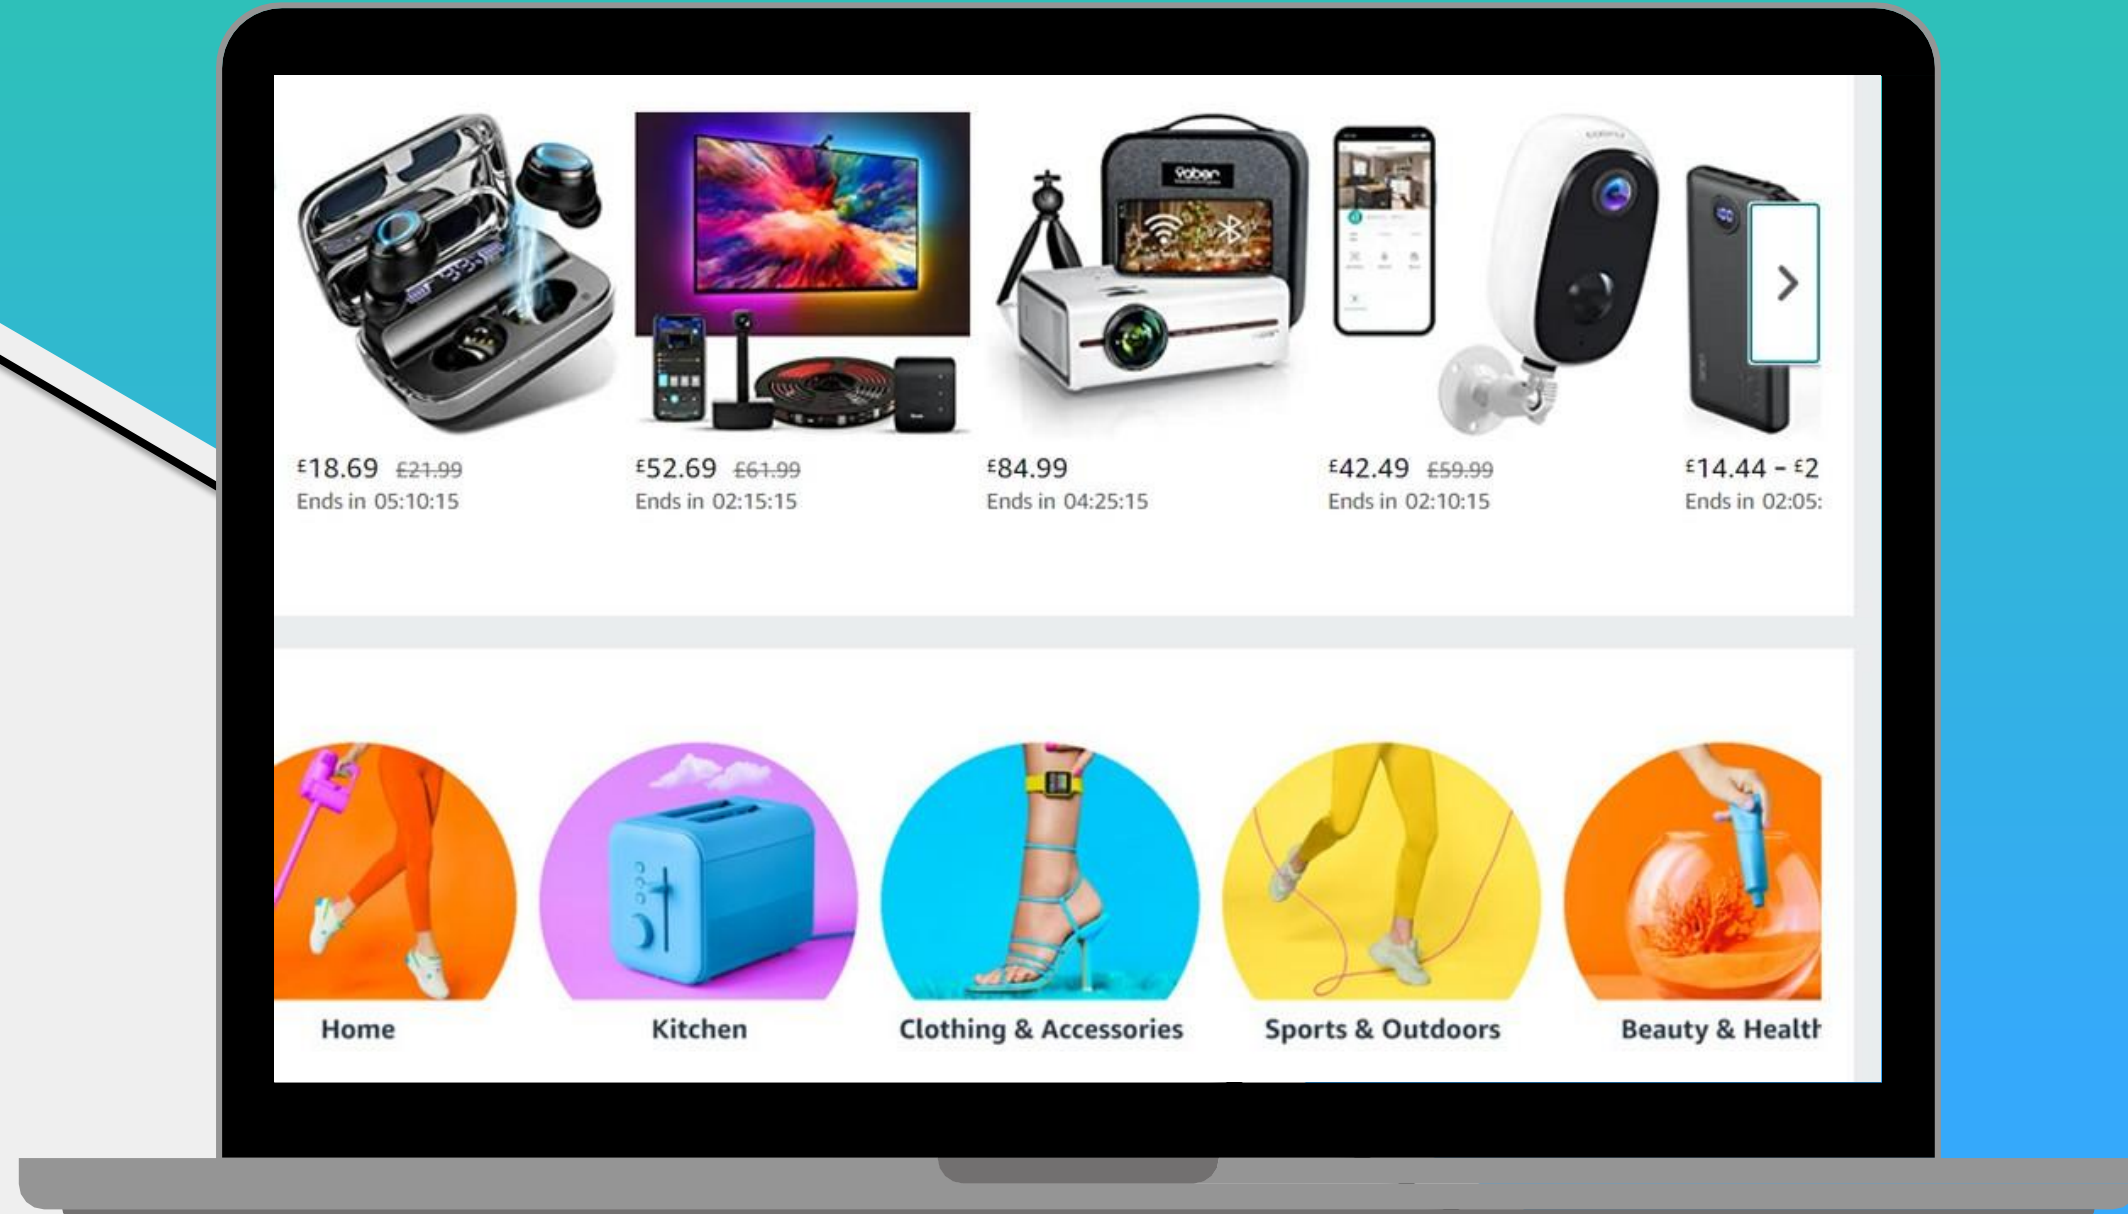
£18.69 £21.99
Ends in 05:10:15

£52.69 £61.99
Ends in 02:15:15

£84.99
Ends in 04:25:15

£42.49 £59.99
Ends in 02:10:15

£14.44 - £2
Ends in 02:05:

Home

Kitchen

Clothing & Accessories

Sports & Outdoors

Beauty & Healtl